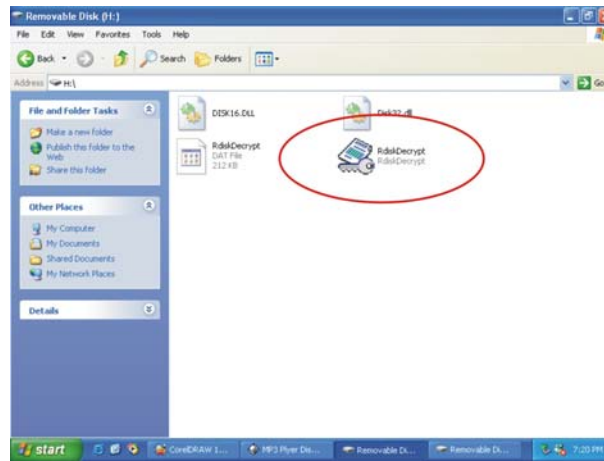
Removable Disk (H:)

File Edit View Favorites Tools Help

Back Search Folders

Address H:\

Go

File and Folder Tasks

Make a new folder

Publish this folder to the Web

Share this folder

Other Places

My Computer

My Documents

Shared Documents

My Network Places

Details

DISK16.DLL

Disk32.dll

RdiskDecrypt
DAT File
212 KB

RdiskDecrypt
RdiskDecrypt

start

CorelDRAW 1...

MP3 Plyer Dis...

Removable Di...

Removable Di...

7:20 PM